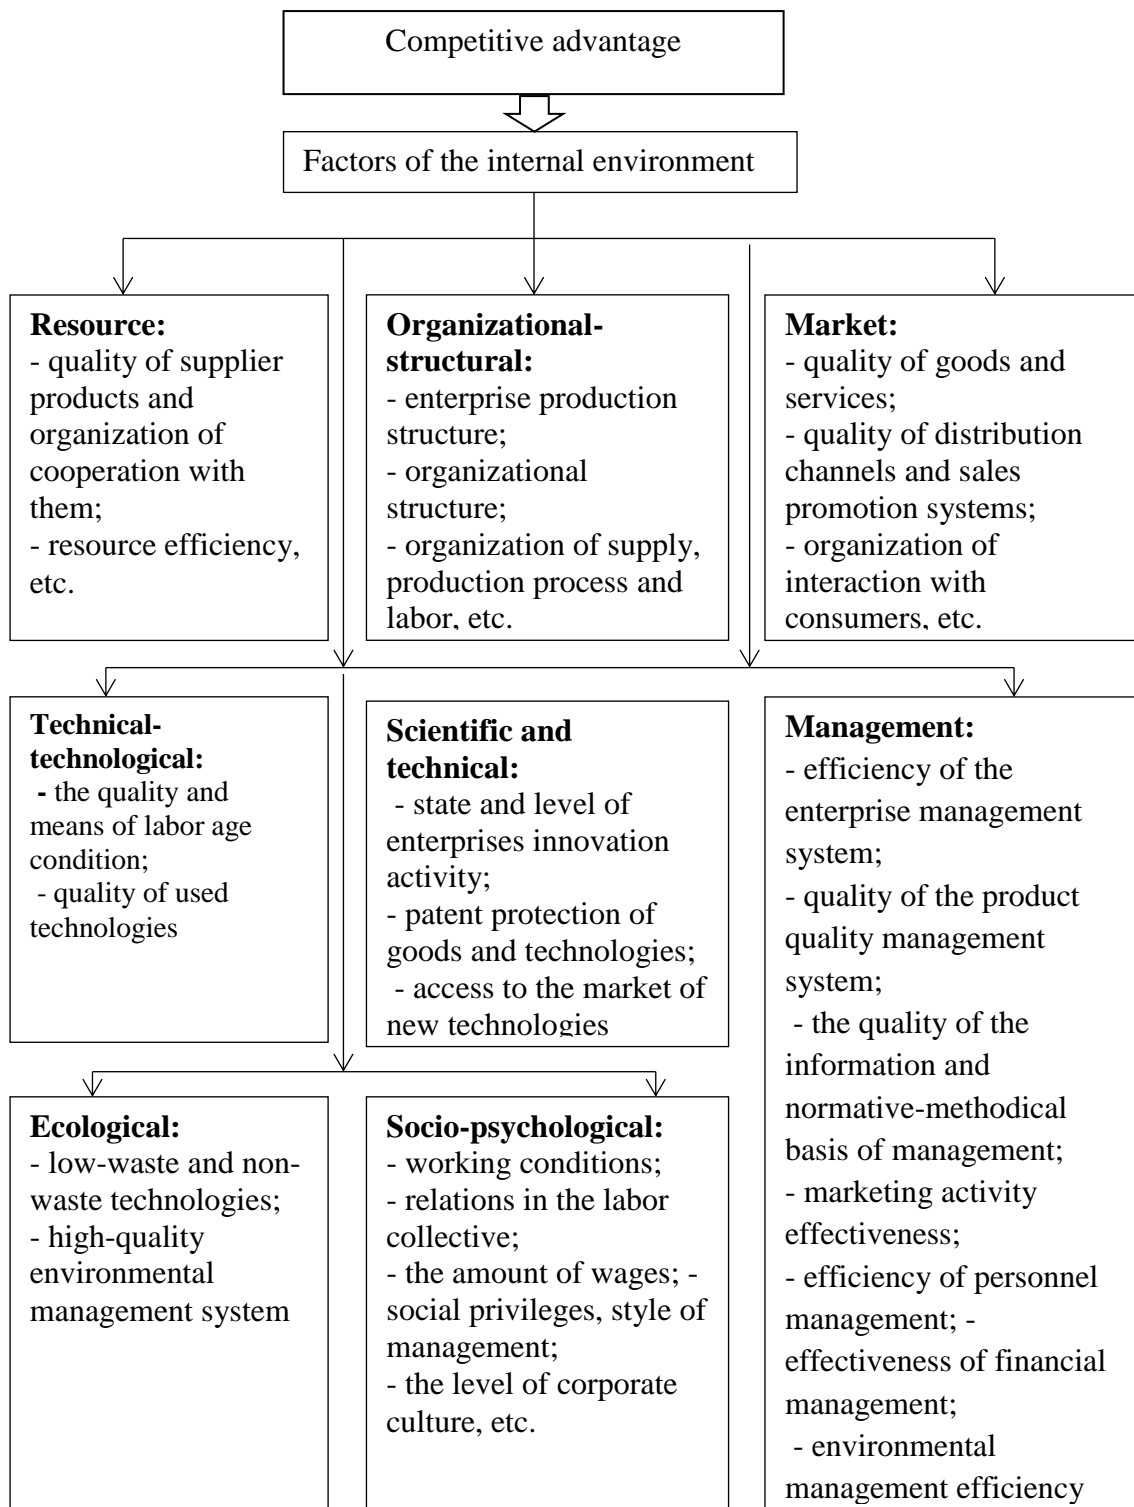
Competitive advantage

Factors of the internal environment

**Resource:**
- quality of supplier products and organization of cooperation with them;
- resource efficiency, etc.

**Organizational-structural:**
- enterprise production structure;
- organizational structure;
- organization of supply, production process and labor, etc.

**Market:**
- quality of goods and services;
- quality of distribution channels and sales promotion systems;
- organization of interaction with consumers, etc.

**Technical-technological:**
- the quality and means of labor age condition;
- quality of used technologies

**Scientific and technical:**
- state and level of enterprises innovation activity;
- patent protection of goods and technologies;
- access to the market of new technologies

**Management:**
- efficiency of the enterprise management system;
- quality of the product quality management system;
- the quality of the information and normative-methodical basis of management;
- marketing activity effectiveness;
- efficiency of personnel management; - effectiveness of financial management;
- environmental management efficiency

**Ecological:**
- low-waste and non-waste technologies;
- high-quality environmental management system

**Socio-psychological:**
- working conditions;
- relations in the labor collective;
- the amount of wages; - social privileges, style of management;
- the level of corporate culture, etc.